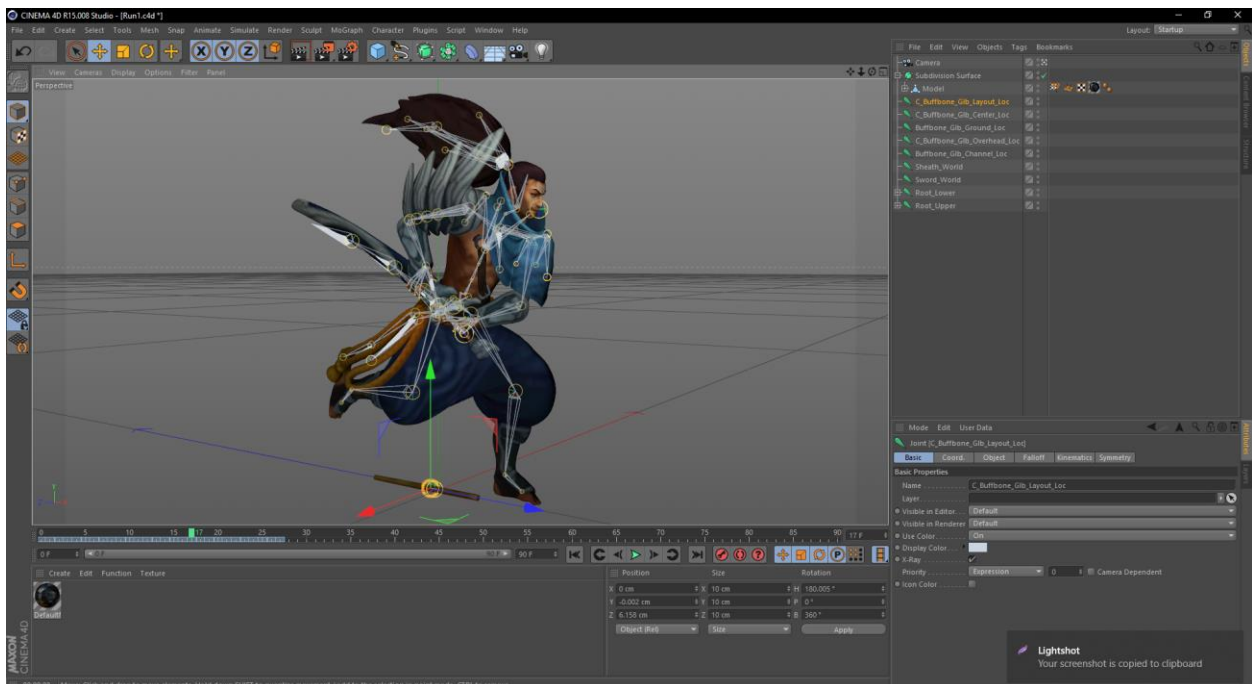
CINEMA 4D R15.008 Studio - [Run1.c4d *]

File Edit Create Select Tools Mesh Snap Animate Simulate Render Sculpt MoGraph Character Plugins Script Window Help

Layout: Startup

View Cameras Display Options Filter Panel

Perspective

File Edit View Objects Tags Bookmarks

Camera
Subdivision Surface
Model
C_Buffbone_Glb_Layout_Loc
C_Buffbone_Glb_Center_Loc
Buffbone_Glb_Ground_Loc
C_Buffbone_Glb_Overhead_Loc
Buffbone_Glb_Channel_Loc
Sheath_World
Sword_World
Root_Lower
Root_Upper

0 5 10 15 17 20 25 30 35 40 45 50 55 60 65 70 75 80 85 90 17 F

0 F 17 90 F 90 F

Create Edit Function Texture

Default

Position Size Rotation

X 0 cm X 10 cm H 180.005 °
Y -0.002 cm Y 10 cm P 0 °
Z 6.158 cm Z 10 cm B 360 °

Object (Rel) Size Apply

Mode Edit User Data

Joint [C_Buffbone_Glb_Layout_Loc]

Basic Coord. Object Falloff Kinematics Symmetry

Basic Properties

Name C_Buffbone_Glb_Layout_Loc
Layer
Visible in Editor Default
Visible in Renderer Default
Use Color On
Display Color
X-Ray ✓
Priority Expression 0 Camera Dependent
Icon Color

MAXON CINEMA 4D

Lightshot
Your screenshot is copied to clipboard